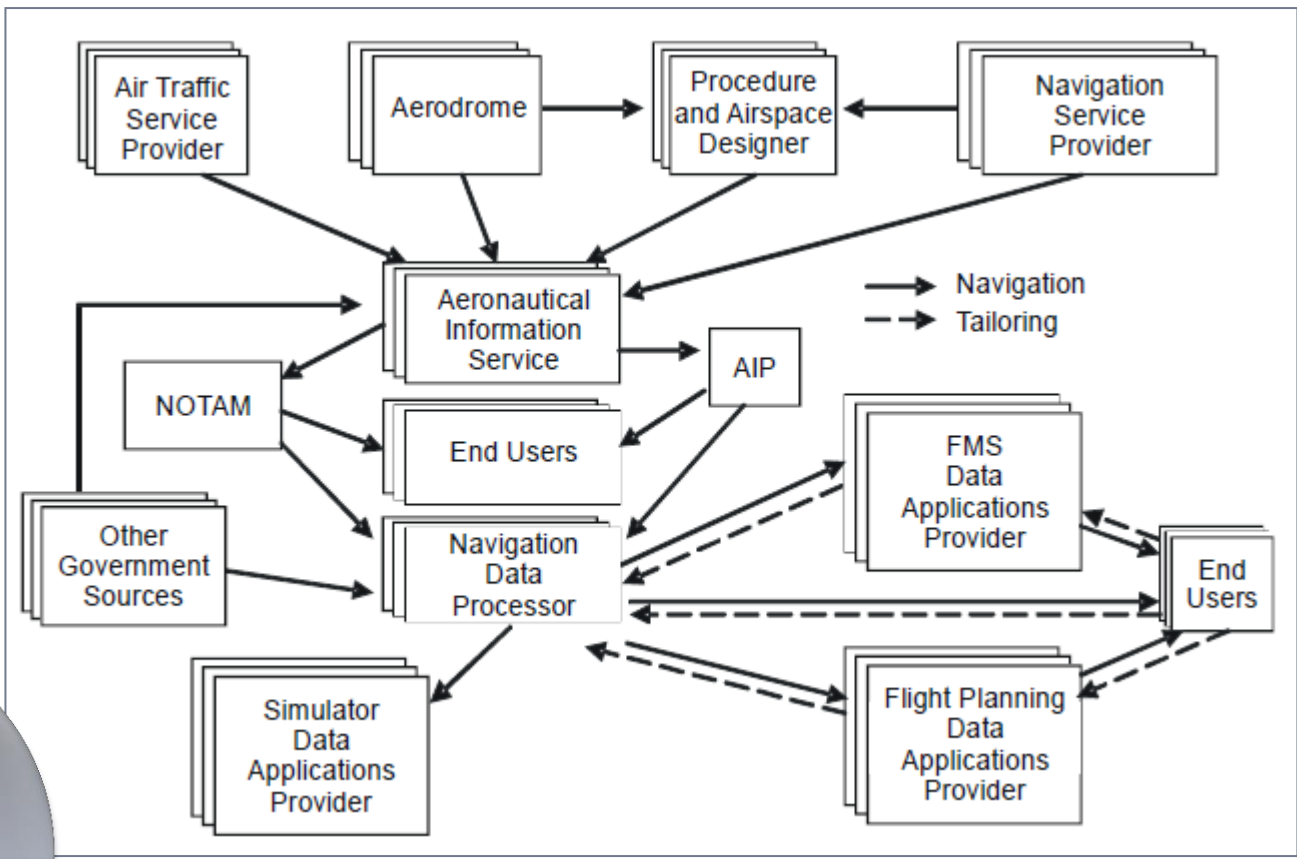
Air Traffic Service Provider

Aerodrome

Procedure and Airspace Designer

Navigation Service Provider

Aeronautical Information Service

Navigation

Tailoring

NOTAM

AIP

End Users

FMS Data Applications Provider

Other Government Sources

Navigation Data Processor

End Users

Simulator Data Applications Provider

Flight Planning Data Applications Provider